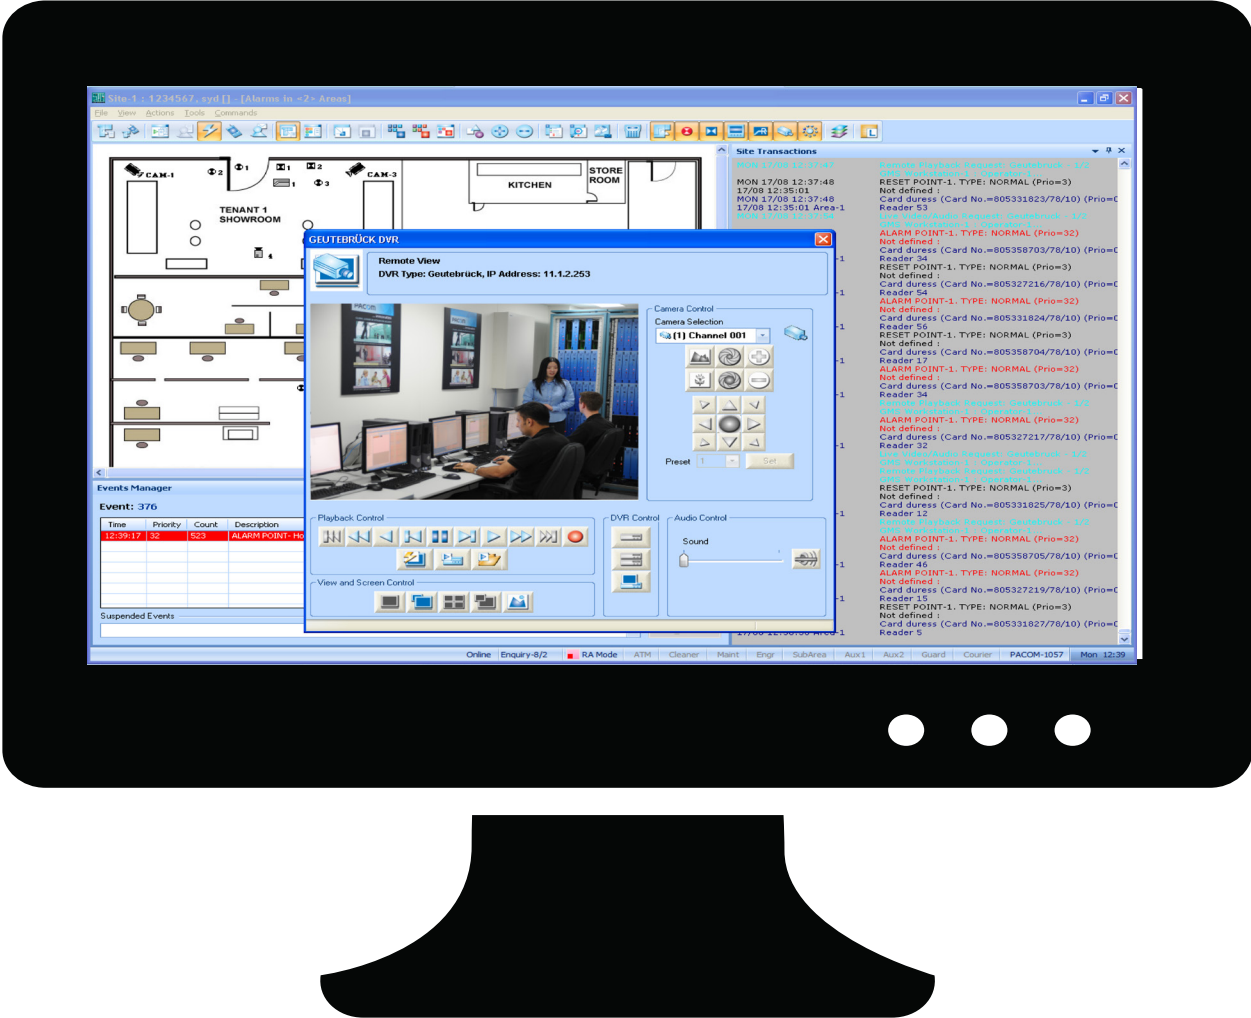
Site-1 : 1234567, syd [] - [Alarms in <2> Areas]

File View Actions Tools Commands

CAM-1 2 1 1 2 3 CAM-3 KITCHEN STORE ROOM

TENANT 1 SHOWROOM

Events Manager

Event: 376

| Time | Priority | Count | Description |
|---|---|---|---|
| 12:39:17 | 32 | 523 | ALARM POINT- Ho |

Suspended Events

GEUTEBRÜCK DVR

Remote View
DVR Type: Geutebrück, IP Address: 11.1.2.253

Camera Control
Camera Selection
(1) Channel 001

Preset 1 Set

Playback Control

DVR Control

Audio Control

Sound

View and Screen Control

Site Transactions

MON 17/08 12:37:48
17/08 12:35:01
MON 17/08 12:37:48
17/08 12:35:01 Area-1

RESET POINT-1. TYPE: NORMAL (Prio=3)
Not defined :
Card duress (Card No.=805331823/78/10) (Prio=
Reader 53
ALARM POINT-1. TYPE: NORMAL (Prio=32)
Not defined :
Card duress (Card No.=805358703/78/10) (Prio=
Reader 34
RESET POINT-1. TYPE: NORMAL (Prio=3)
Not defined :
Card duress (Card No.=805327216/78/10) (Prio=
Reader 54
ALARM POINT-1. TYPE: NORMAL (Prio=32)
Not defined :
Card duress (Card No.=805331824/78/10) (Prio=
Reader 56
RESET POINT-1. TYPE: NORMAL (Prio=3)
Not defined :
Card duress (Card No.=805358704/78/10) (Prio=
Reader 17
ALARM POINT-1. TYPE: NORMAL (Prio=32)
Not defined :
Card duress (Card No.=805358703/78/10) (Prio=
Reader 34
ALARM POINT-1. TYPE: NORMAL (Prio=32)
Not defined :
Card duress (Card No.=805327217/78/10) (Prio=
Reader 32
RESET POINT-1. TYPE: NORMAL (Prio=3)
Not defined :
Card duress (Card No.=805331825/78/10) (Prio=
Reader 12
ALARM POINT-1. TYPE: NORMAL (Prio=32)
Not defined :
Card duress (Card No.=805358705/78/10) (Prio=
Reader 46
ALARM POINT-1. TYPE: NORMAL (Prio=32)
Not defined :
Card duress (Card No.=805327219/78/10) (Prio=
Reader 15
RESET POINT-1. TYPE: NORMAL (Prio=3)
Not defined :
Card duress (Card No.=805331827/78/10) (Prio=
Reader 5

Online Enquiry-8/2 RA Mode ATM Cleaner Maint Engr SubArea Aux1 Aux2 Guard Courier PACOM-1057 Mon 12:39